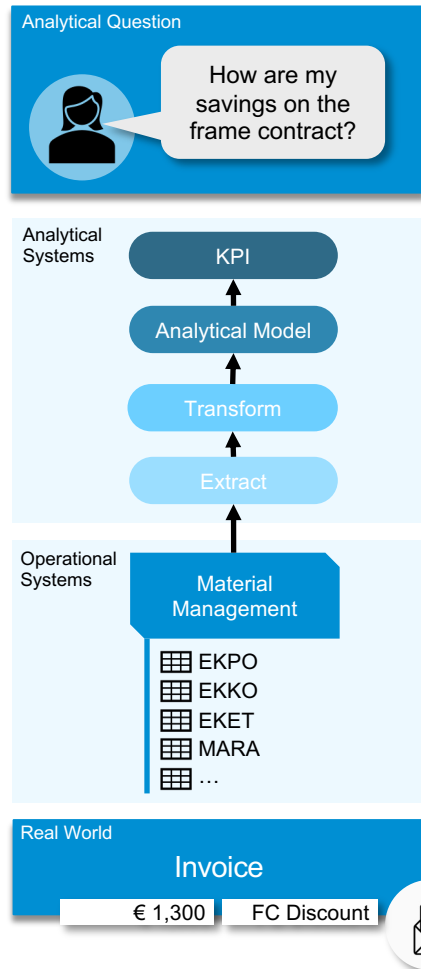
Analytical Question

How are my savings on the frame contract?

Analytical Systems

KPI

Analytical Model

Transform

Extract

Operational Systems

Material Management

EKPO
EKKO
EKET
MARA
…

Real World

Invoice

€ 1,300

FC Discount